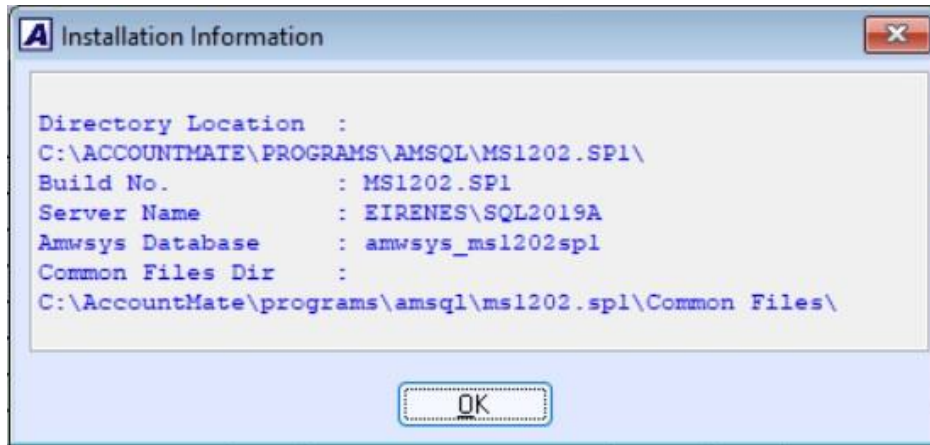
Installation Information

Directory Location :
C:\ACCOUNTMATE\PROGRAMS\AMSQL\MS1202.SP1\
Build No. : MS1202.SP1
Server Name : EIRENES\SQL2019A
Amwsys Database : amwsys_ms1202sp1
Common Files Dir :
C:\AccountMate\programs\amsql\ms1202.sp1\Common Files\

OK